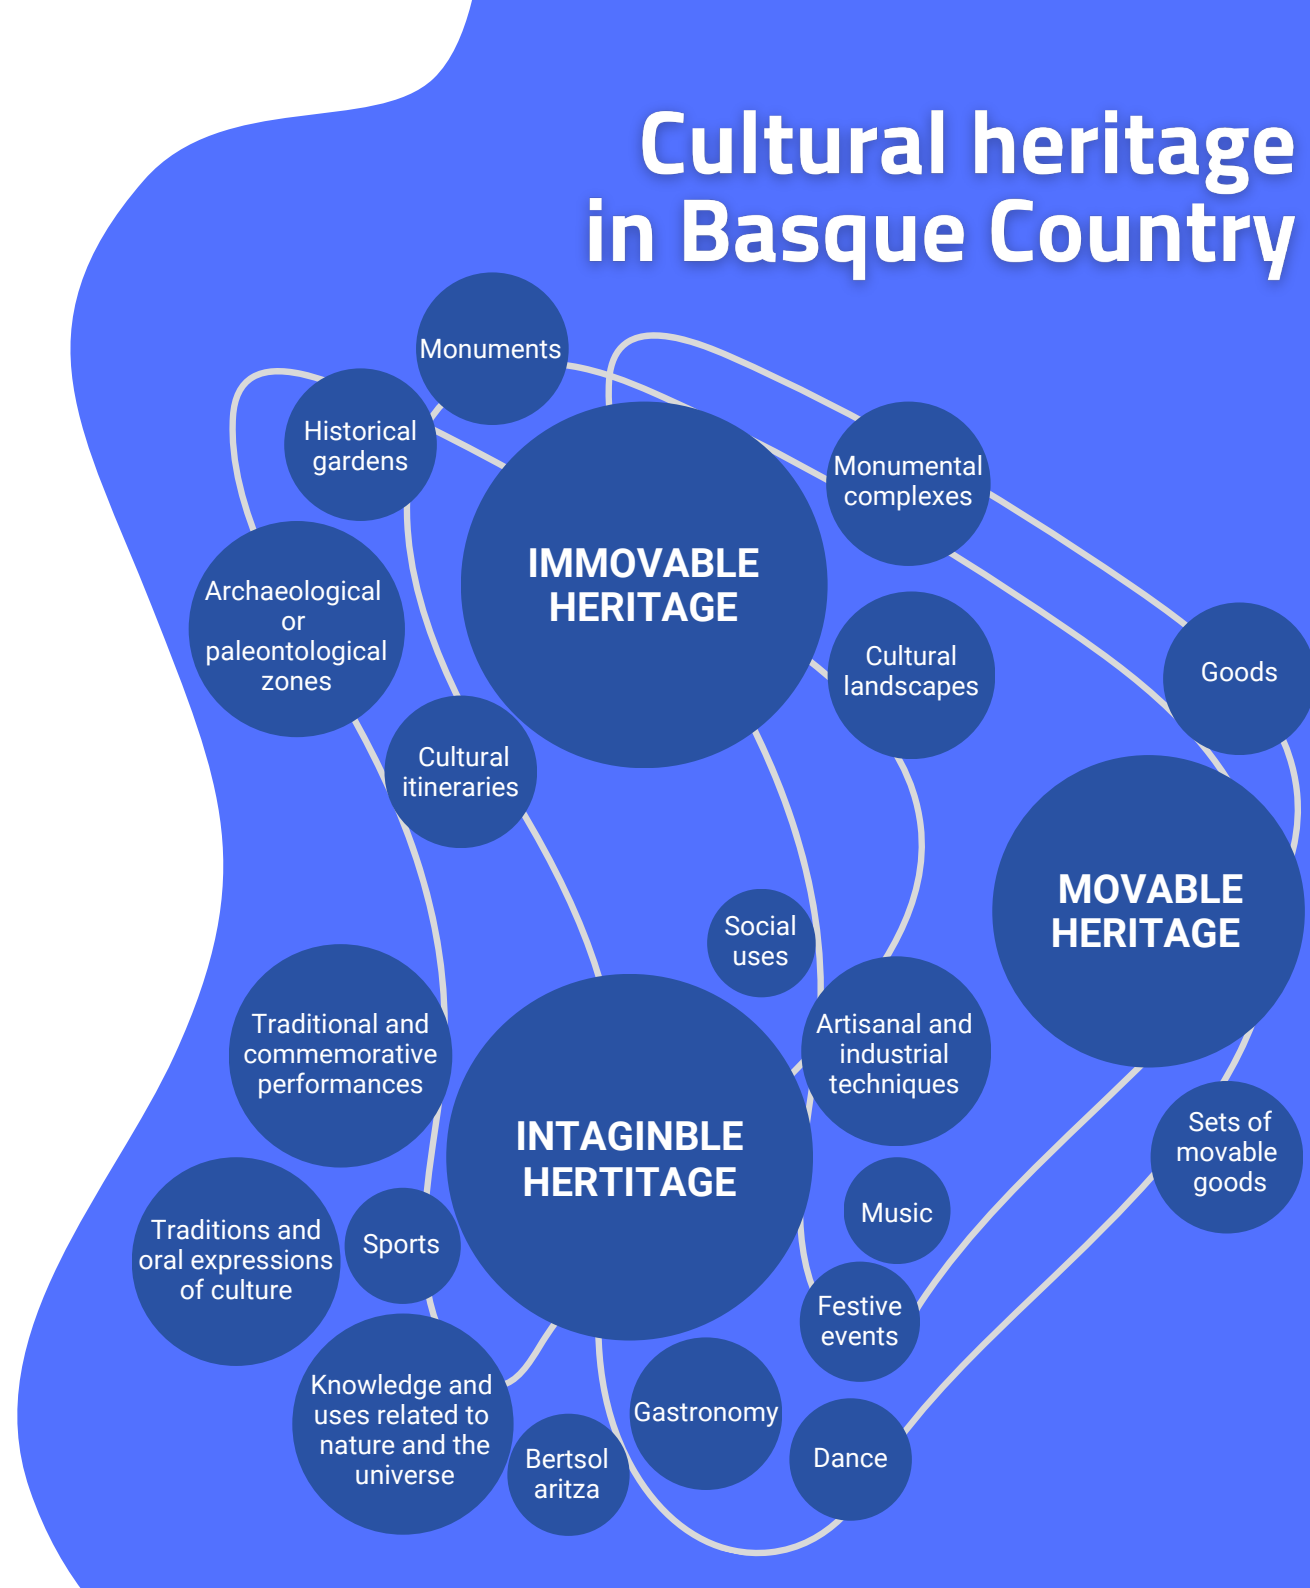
Cultural heritage in Basque Country

Monuments

Historical gardens

IMMOVABLE HERITAGE

Monumental complexes

Archaeological or paleontological zones

Cultural landscapes

Goods

Cultural itineraries

MOVABLE HERITAGE

Social uses

Traditional and commemorative performances

Artisanal and industrial techniques

INTAGINBLE HERTITAGE

Sets of movable goods

Music

Traditions and oral expressions of culture

Sports

Festive events

Knowledge and uses related to nature and the universe

Gastronomy

Bertsol aritza

Dance